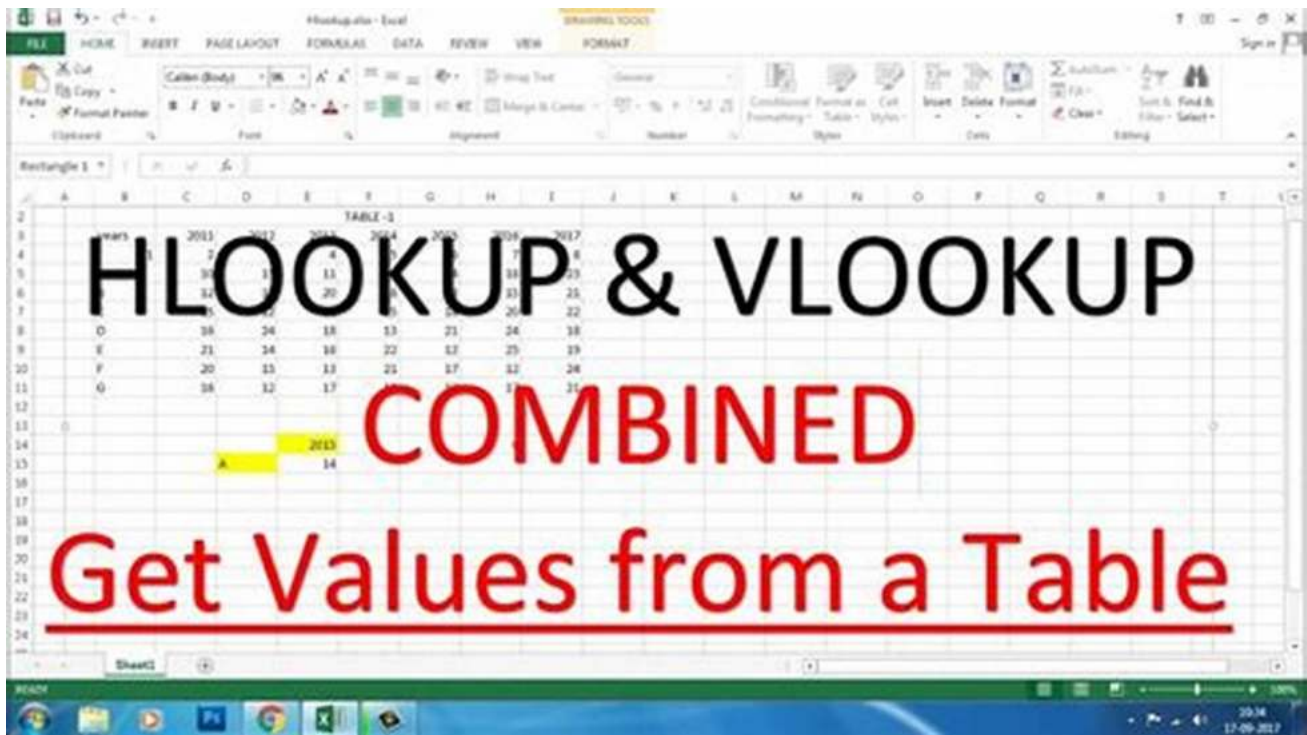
Hlookup.xlsx - Excel

DRAWING TOOLS

FILE HOME INSERT PAGE LAYOUT FORMULAS DATA REVIEW VIEW FORMAT

Sign in

Cut
Copy
Paste
Format Painter
Clipboard

Calibri (Body) 36
Font

Wrap Text
Merge & Center
Alignment

General
Number

Conditional Formatting
Format as Table
Cell Styles
Styles

Insert Delete Format
Cells

AutoSum
Fill
Clear
Sort & Filter
Find & Select
Editing

Rectangle 1

TABLE -1

| Years | 2011 | 2012 | 2013 | 2014 | 2015 | 2016 | 2017 |
|---|---|---|---|---|---|---|---|
| D | 16 | 24 | 18 | 13 | 21 | 24 | 18 |
| E | 21 | 14 | 16 | 22 | 12 | 25 | 19 |
| F | 20 | 15 | 13 | 21 | 17 | 12 | 24 |
| G | 18 | 12 | 17 | | | | |

2013
A 14

HLOOKUP & VLOOKUP

COMBINED

Get Values from a Table

Sheet1

READY

100%

20:34
17-09-2017